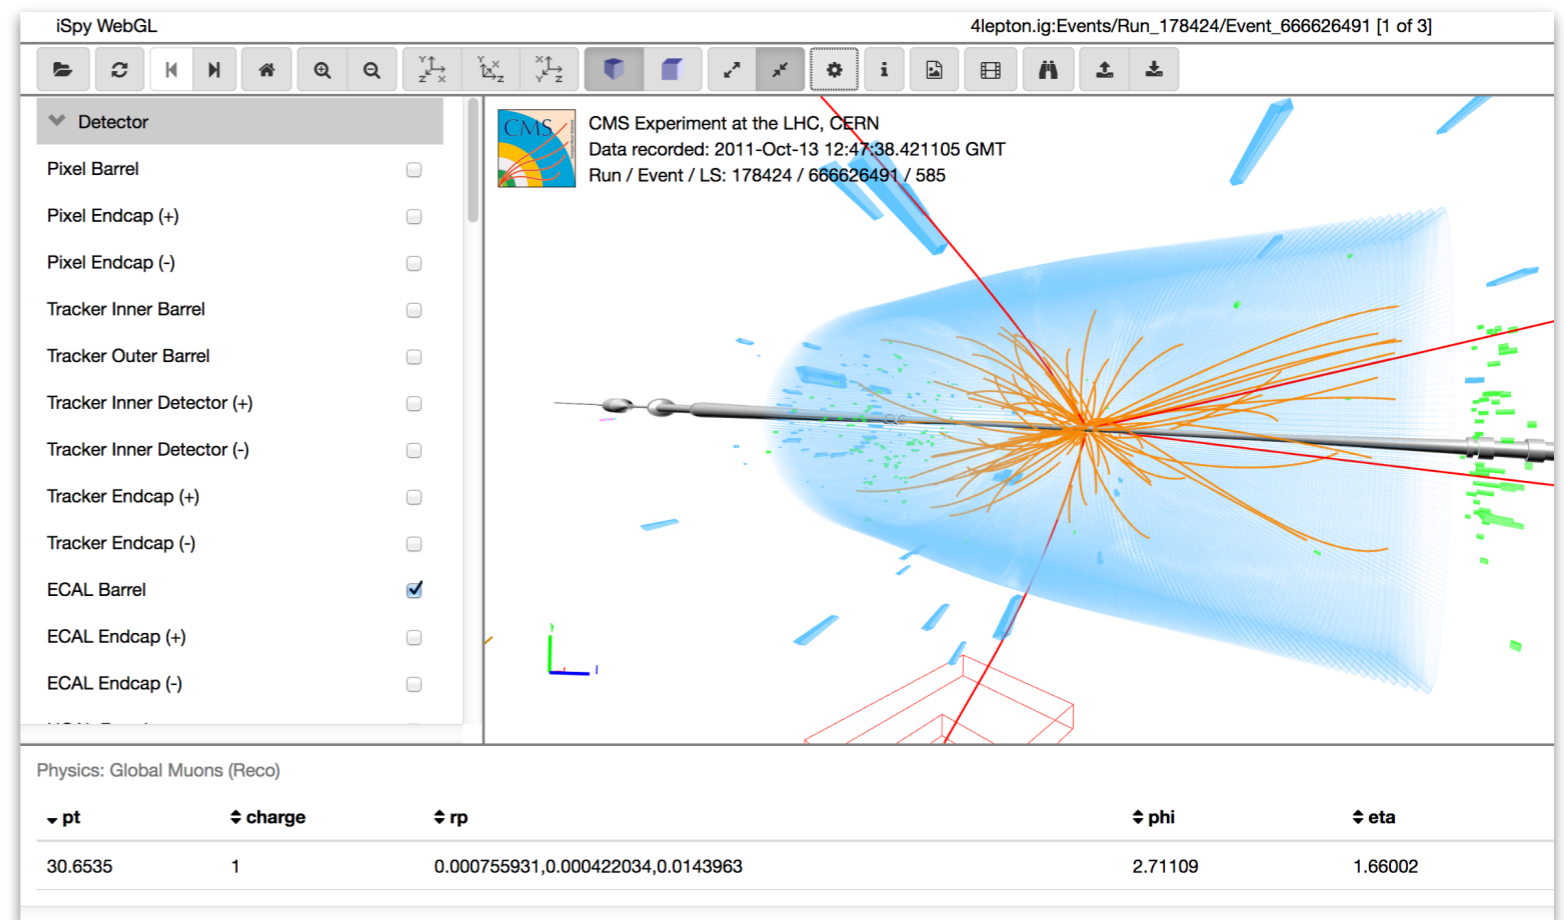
iSpy WebGL

4lepton.ig:Events/Run_178424/Event_666626491 [1 of 3]

Detector

Pixel Barrel

Pixel Endcap (+)

Pixel Endcap (-)

Tracker Inner Barrel

Tracker Outer Barrel

Tracker Inner Detector (+)

Tracker Inner Detector (-)

Tracker Endcap (+)

Tracker Endcap (-)

ECAL Barrel

ECAL Endcap (+)

ECAL Endcap (-)

CMS

CMS Experiment at the LHC, CERN
Data recorded: 2011-Oct-13 12:47:38.421105 GMT
Run / Event / LS: 178424 / 666626491 / 585

Physics: Global Muons (Reco)

| pt | charge | rp | phi | eta |
|---|---|---|---|---|
| 30.6535 | 1 | 0.000755931,0.000422034,0.0143963 | 2.71109 | 1.66002 |